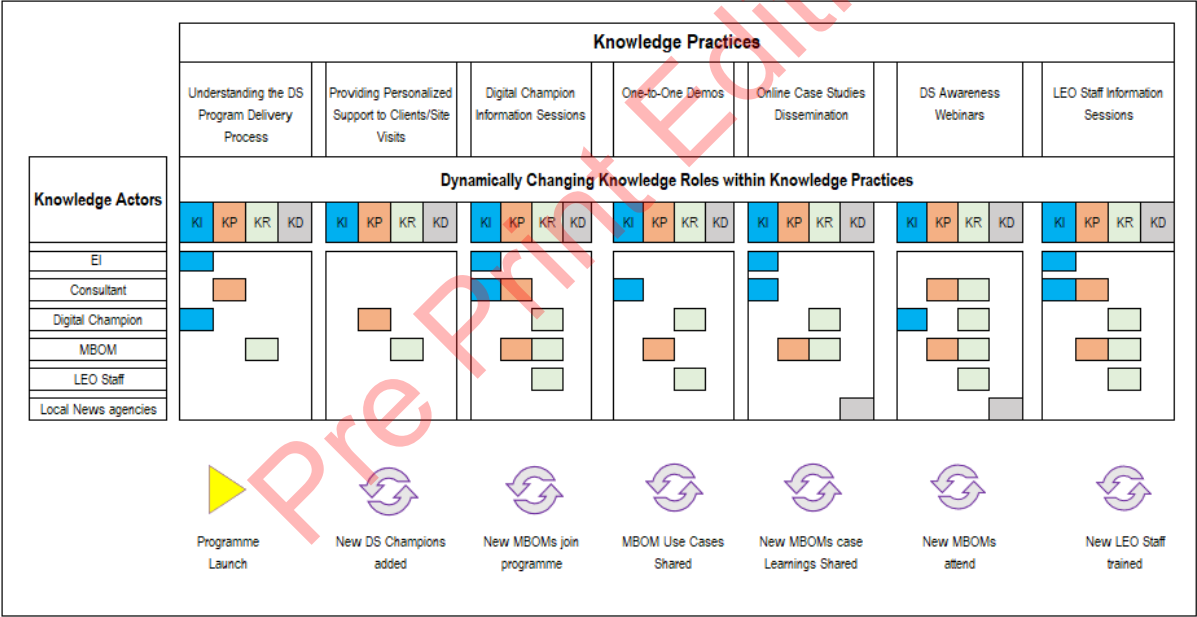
Knowledge Practices

Understanding the DS Program Delivery Process

Providing Personalized Support to Clients/Site Visits

Digital Champion Information Sessions

One-to-One Demos

Online Case Studies Dissemination

DS Awareness Webinars

LEO Staff Information Sessions

Knowledge Actors

Dynamically Changing Knowledge Roles within Knowledge Practices

KI KP KR KD
KI KP KR KD
KI KP KR KD
KI KP KR KD
KI KP KR KD
KI KP KR KD
KI KP KR KD

EI
Consultant
Digital Champion
MBOM
LEO Staff
Local News agencies

Programme Launch

New DS Champions added

New MBOMs join programme

MBOM Use Cases Shared

New MBOMs case Learnings Shared

New MBOMs attend

New LEO Staff trained

Pre Print Edit